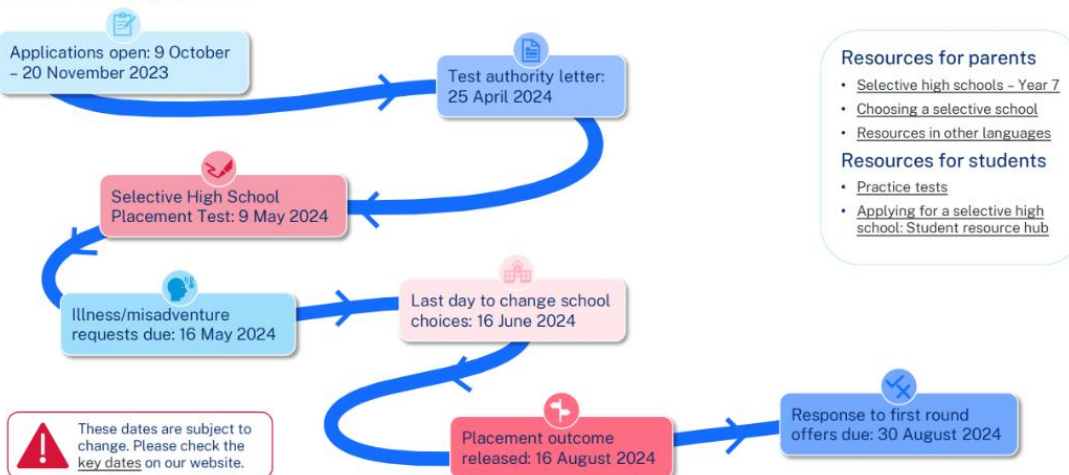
Applications open: 9 October – 20 November 2023

Test authority letter: 25 April 2024

Selective High School Placement Test: 9 May 2024

Illness/misadventure requests due: 16 May 2024

Last day to change school choices: 16 June 2024

Placement outcome released: 16 August 2024

Response to first round offers due: 30 August 2024

These dates are subject to change. Please check the key dates on our website.

Resources for parents
- Selective high schools – Year 7
- Choosing a selective school
- Resources in other languages

Resources for students
- Practice tests
- Applying for a selective high school: Student resource hub